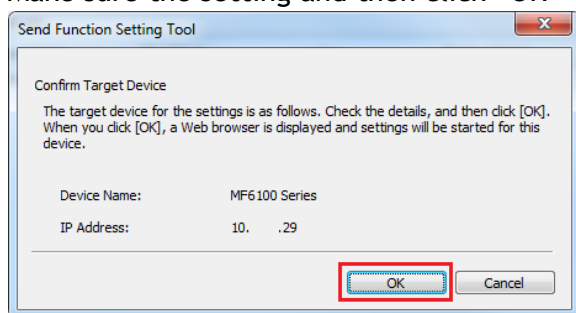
Make sure the setting and then click "OK"

Send Function Setting Tool

Confirm Target Device

The target device for the settings is as follows. Check the details, and then click [OK]. When you click [OK], a Web browser is displayed and settings will be started for this device.

Device Name: MF6100 Series

IP Address: 10. .29

OK

Cancel